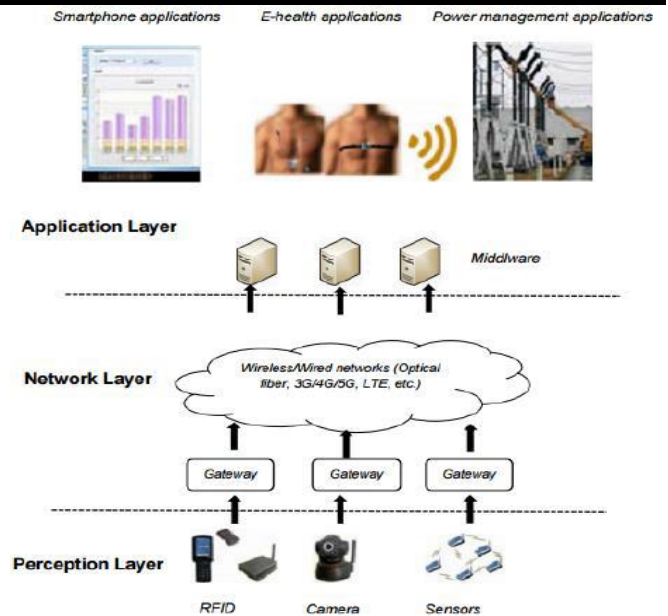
Smartphone applications E-health applications Power management applications

Application Layer

Middlware

Network Layer

Wireless/Wired networks (Optical fiber, 3G/4G/5G, LTE, etc.)

Gateway Gateway Gateway

Perception Layer

RFID Camera Sensors